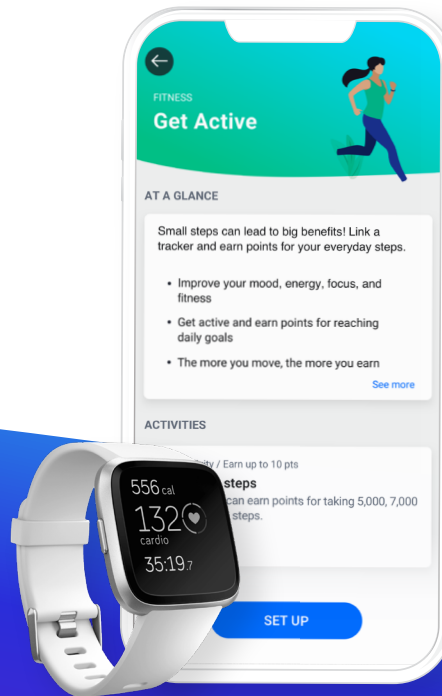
FITNESS
Get Active

AT A GLANCE

Small steps can lead to big benefits! Link a tracker and earn points for your everyday steps.

• Improve your mood, energy, focus, and fitness
• Get active and earn points for reaching daily goals
• The more you move, the more you earn

See more

ACTIVITIES

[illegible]ity / Earn up to 10 pts
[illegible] steps
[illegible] can earn points for taking 5,000, 7,000 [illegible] steps.

556 cal
132
cardio
35:19:7

SET UP